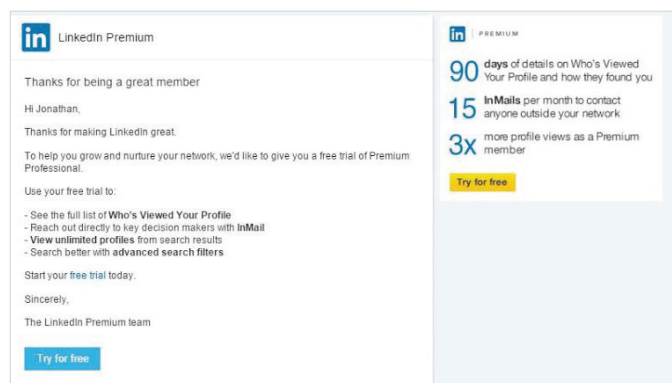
in LinkedIn Premium

Thanks for being a great member

Hi Jonathan,

Thanks for making LinkedIn great.

To help you grow and nurture your network, we'd like to give you a free trial of Premium Professional.

Use your free trial to:

- See the full list of **Who's Viewed Your Profile**
- Reach out directly to key decision makers with **InMail**
- **View unlimited profiles** from search results
- Search better with **advanced search filters**

Start your free trial today.

Sincerely,

The LinkedIn Premium team

Try for free

in | PREMIUM

90 **days** of details on Who's Viewed Your Profile and how they found you

15 **InMails** per month to contact anyone outside your network

3x more profile views as a Premium member

Try for free